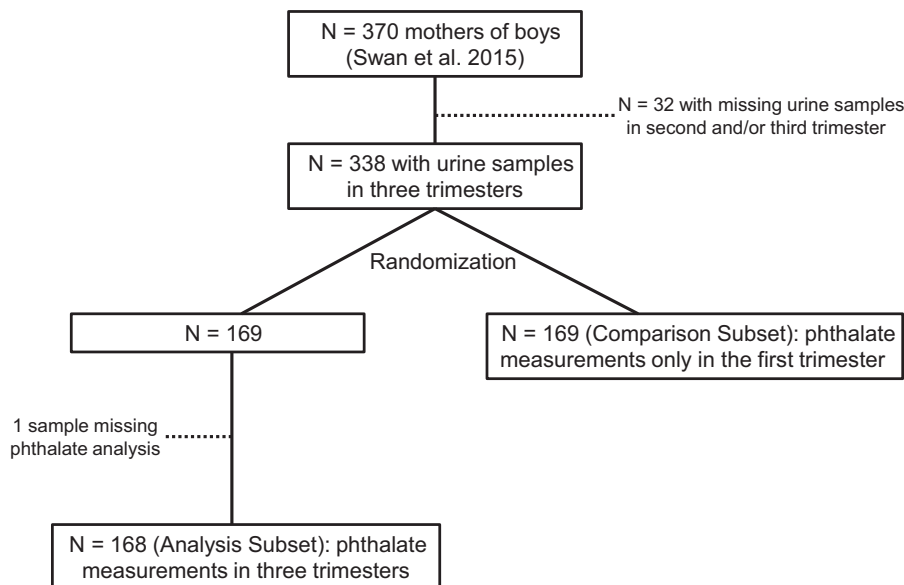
N = 370 mothers of boys (Swan et al. 2015)

N = 32 with missing urine samples in second and/or third trimester

N = 338 with urine samples in three trimesters

Randomization

N = 169

N = 169 (Comparison Subset): phthalate measurements only in the first trimester

1 sample missing phthalate analysis

N = 168 (Analysis Subset): phthalate measurements in three trimesters